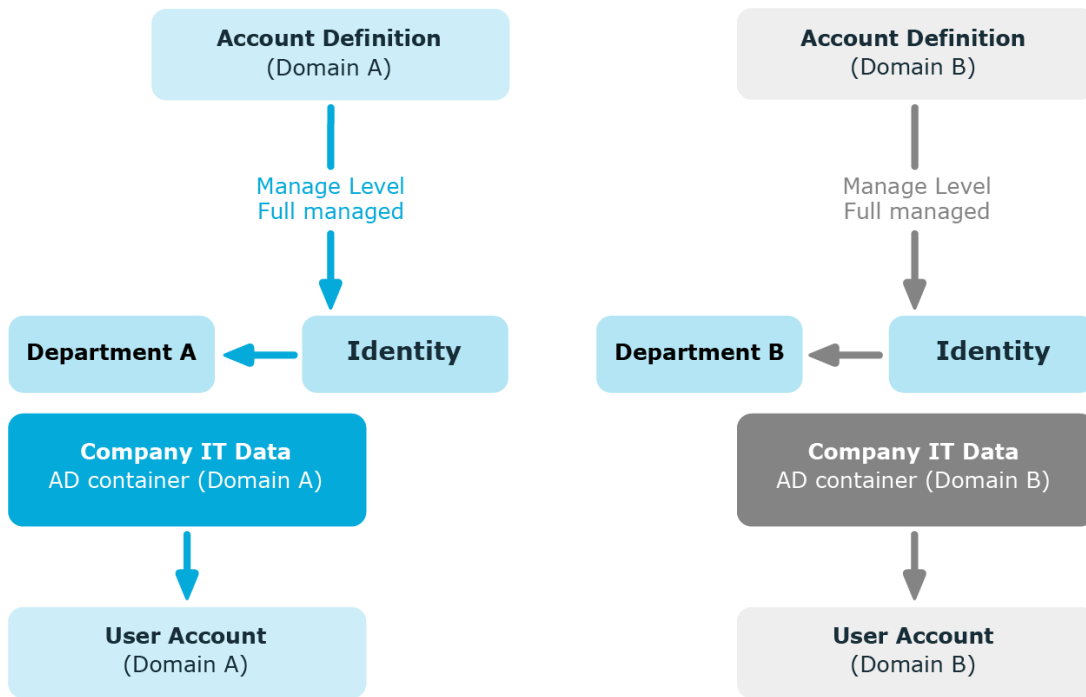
Account Definition
(Domain A)

Manage Level
Full managed

Department A

Identity

Company IT Data
AD container (Domain A)

User Account
(Domain A)

Account Definition
(Domain B)

Manage Level
Full managed

Department B

Identity

Company IT Data
AD container (Domain B)

User Account
(Domain B)